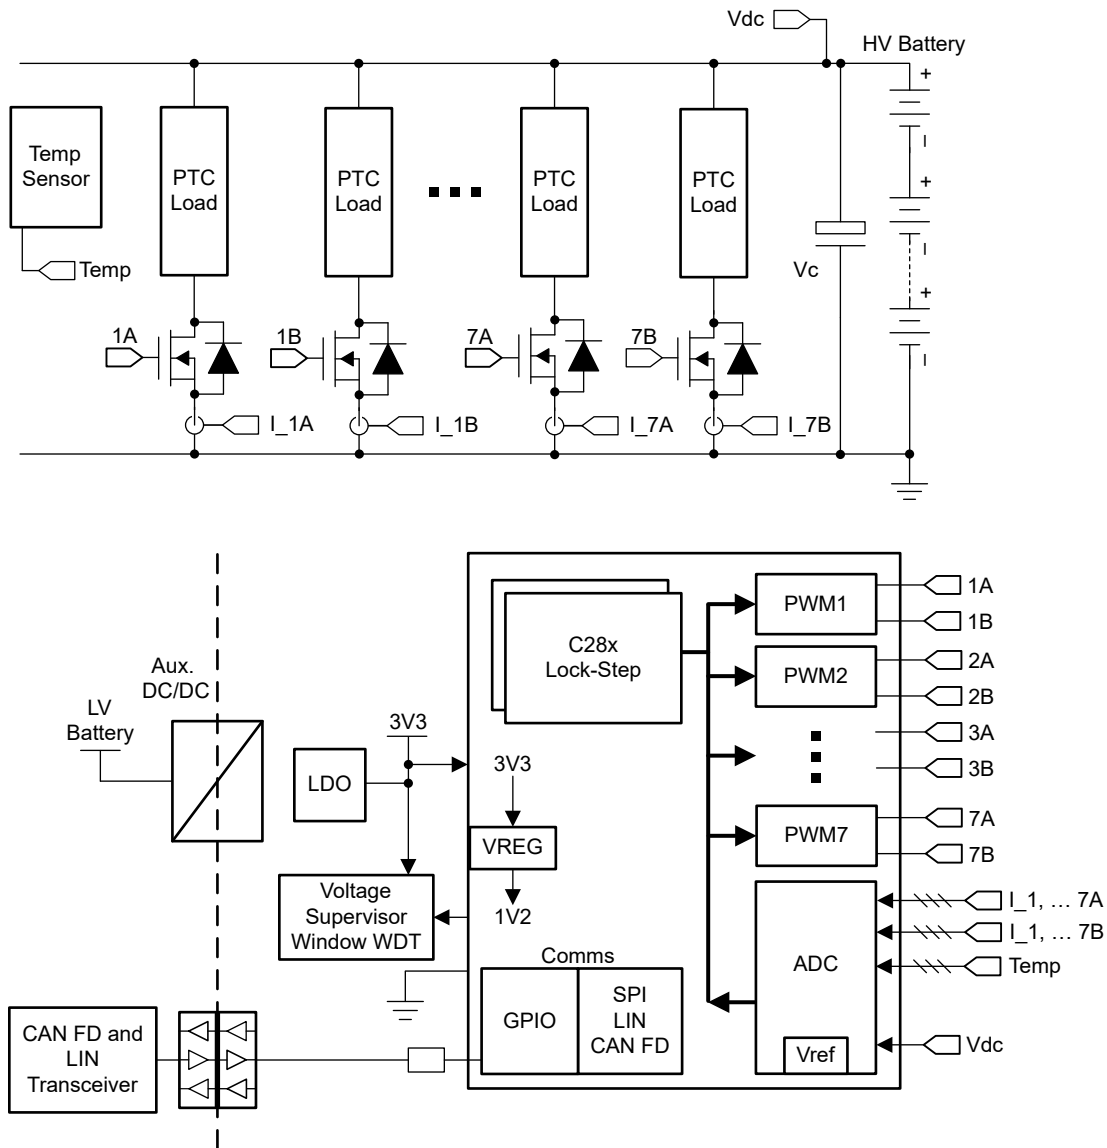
Vdc

HV Battery

Temp Sensor

Temp

PTC Load

PTC Load

■ ■ ■

PTC Load

PTC Load

Vc

+

+

+

1A

1B

7A

7B

I_1A

I_1B

I_7A

I_7B

Aux. DC/DC

LV Battery

3V3

LDO

C28x Lock-Step

3V3

VREG

1V2

Voltage Supervisor Window WDT

PWM1

PWM2

PWM7

1A

1B

2A

2B

3A

3B

7A

7B

ADC

I_1, … 7A

I_1, … 7B

Temp

Vdc

Vref

Comms

GPIO

SPI LIN CAN FD

CAN FD and LIN Transceiver